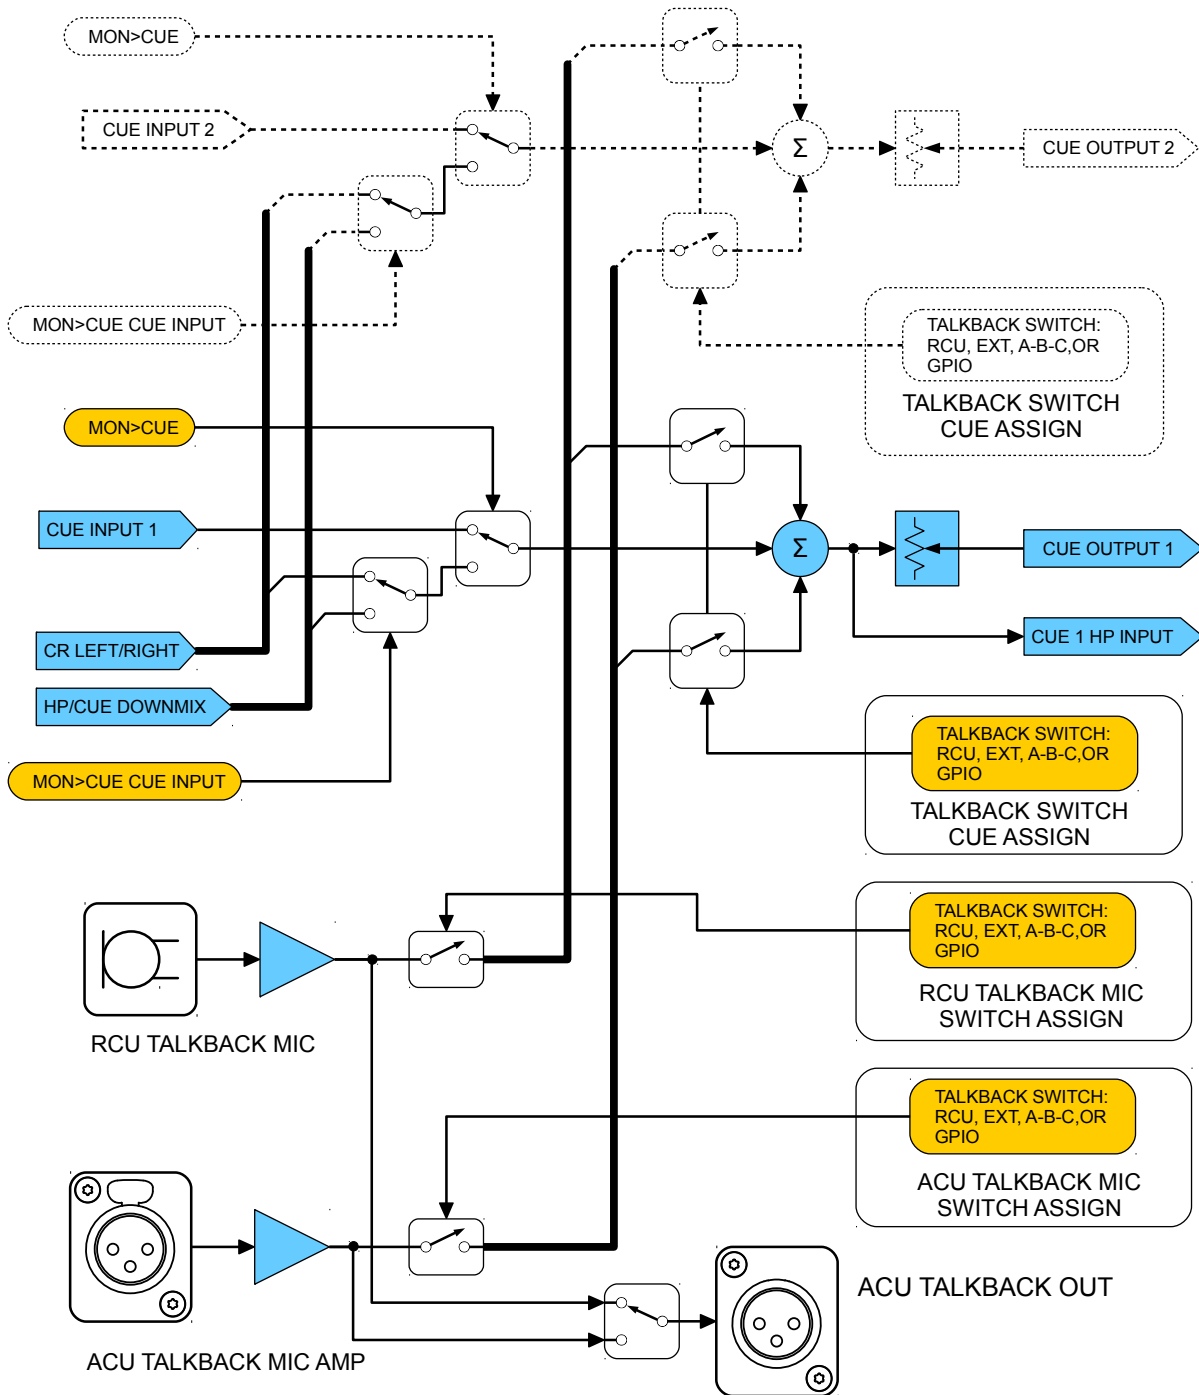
MON>CUE

CUE INPUT 2

$\Sigma$

CUE OUTPUT 2

MON>CUE CUE INPUT

TALKBACK SWITCH: RCU, EXT, A-B-C,OR GPIO

TALKBACK SWITCH CUE ASSIGN

MON>CUE

CUE INPUT 1

$\Sigma$

CUE OUTPUT 1

CUE 1 HP INPUT

CR LEFT/RIGHT

HP/CUE DOWNMIX

TALKBACK SWITCH: RCU, EXT, A-B-C,OR GPIO

TALKBACK SWITCH CUE ASSIGN

MON>CUE CUE INPUT

TALKBACK SWITCH: RCU, EXT, A-B-C,OR GPIO

RCU TALKBACK MIC SWITCH ASSIGN

RCU TALKBACK MIC

TALKBACK SWITCH: RCU, EXT, A-B-C,OR GPIO

ACU TALKBACK MIC SWITCH ASSIGN

ACU TALKBACK OUT

ACU TALKBACK MIC AMP